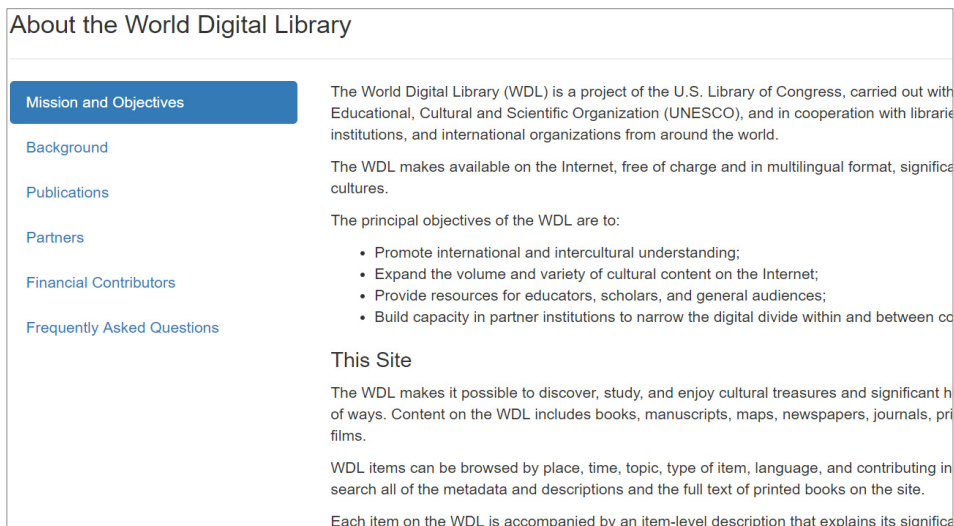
About the World Digital Library

Mission and Objectives

Background

Publications

Partners

Financial Contributors

Frequently Asked Questions

The World Digital Library (WDL) is a project of the U.S. Library of Congress, carried out with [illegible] Educational, Cultural and Scientific Organization (UNESCO), and in cooperation with librarie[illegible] institutions, and international organizations from around the world.

The WDL makes available on the Internet, free of charge and in multilingual format, significa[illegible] cultures.

The principal objectives of the WDL are to:

- Promote international and intercultural understanding;
- Expand the volume and variety of cultural content on the Internet;
- Provide resources for educators, scholars, and general audiences;
- Build capacity in partner institutions to narrow the digital divide within and between co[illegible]

This Site

The WDL makes it possible to discover, study, and enjoy cultural treasures and significant h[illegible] of ways. Content on the WDL includes books, manuscripts, maps, newspapers, journals, pri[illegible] films.

WDL items can be browsed by place, time, topic, type of item, language, and contributing in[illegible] search all of the metadata and descriptions and the full text of printed books on the site.

Each item on the WDL is accompanied by an item-level description that explains its significa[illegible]